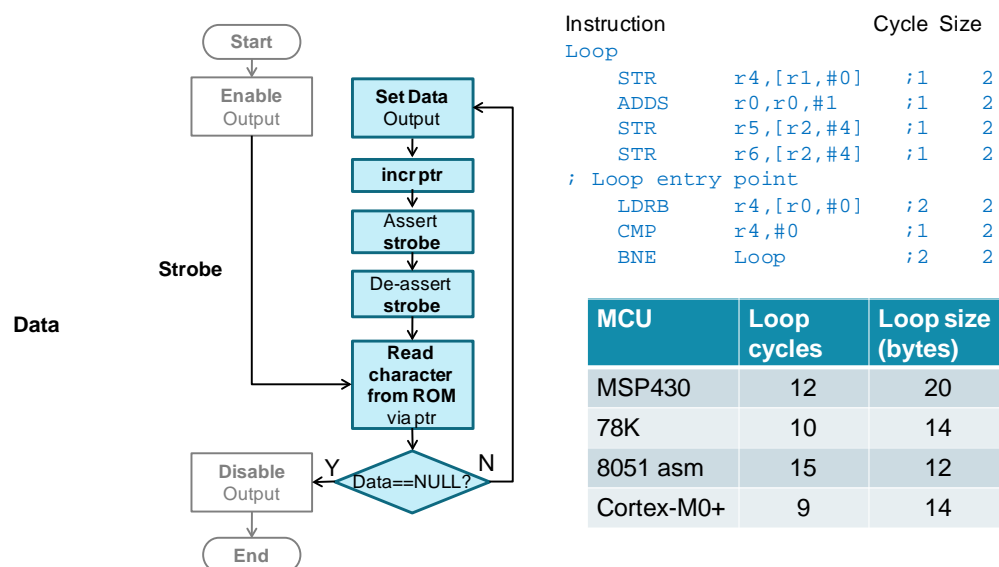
Start

Enable Output

Strobe

Data

Set Data Output

incr ptr

Assert strobe

De-assert strobe

Read character from ROM via ptr

Data==NULL?

Y

N

Disable Output

End

Instruction Cycle Size
Loop
STR r4,[r1,#0] ;1 2
ADDS r0,r0,#1 ;1 2
STR r5,[r2,#4] ;1 2
STR r6,[r2,#4] ;1 2
; Loop entry point
LDRB r4,[r0,#0] ;2 2
CMP r4,#0 ;1 2
BNE Loop ;2 2

| MCU | Loop cycles | Loop size (bytes) |
|---|---|---|
| MSP430 | 12 | 20 |
| 78K | 10 | 14 |
| 8051 asm | 15 | 12 |
| Cortex-M0+ | 9 | 14 |